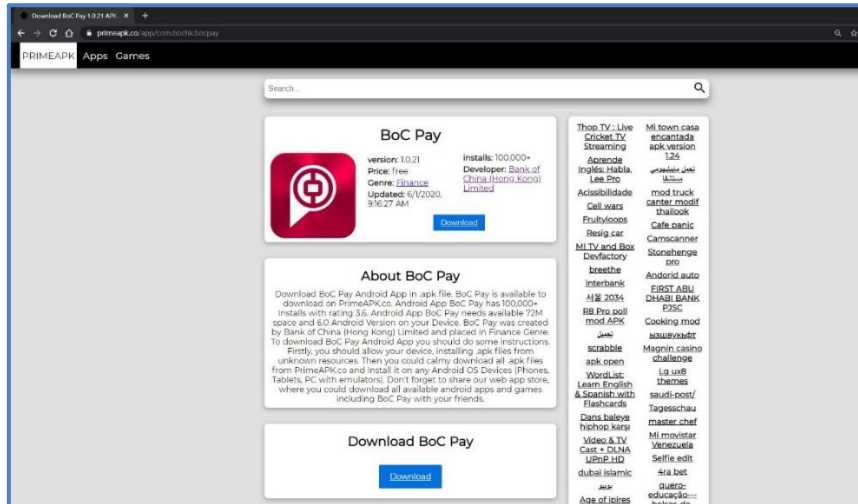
Download BoC Pay 1.0.21 APK ×

primeapk.co/app/com.bochk.bocpay

PRIMEAPK Apps Games

Search...

BoC Pay

version: 1.0.21
Price: free
Genre: Finance
Updated: 6/1/2020, 9:16:27 AM

Installs: 100,000+
Developer: Bank of China (Hong Kong) Limited

Download

About BoC Pay

Download BoC Pay Android App in .apk file. BoC Pay is available to download on PrimeAPK.co. Android App BoC Pay has 100,000+ Installs with rating 3.6. Android App BoC Pay needs available 72M space and 6.0 Android Version on your Device. BoC Pay was created by Bank of China (Hong Kong) Limited and placed in Finance Genre. To download BoC Pay Android App you should do some instructions. Firstly, you should allow your device, installing .apk files from unknown resources. Then you could calmy download all .apk files from PrimeAPK.co and install it on any Android OS Devices (Phones, Tablets, PC with emulators). Don't forget to share our web app store, where you could download all available android apps and games including BoC Pay with your friends.

Download BoC Pay

Download

Thop TV : Live Cricket TV Streaming
Aprende Inglés: Habla, Lee Pro
Acissibilidade
Cell wars
Fruityloops
Resig car
MI TV and Box Devfactory
breethe
interbank
서울 2034
RB Pro poll mod APK
تحميل
scrabble
apk open
WordList: Learn English & Spanish with Flashcards
Dans baleye hiphop karşı
Video & TV Cast + DLNA UPnP HD
dubai islamic
ببجي
Age of ipires

Mi town casa encantada apk version 1.24
تحميل مايلستون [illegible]
mod truck canter modif thailook
Cafe panic
Camscanner
Stonehenge pro
Andorid auto
FIRST ABU DHABI BANK PJSC
Cooking mod
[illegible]
Magnin casino challenge
Lg ux8 themes
saudi-post/
Tagesschau
master chef
Mi movistar Venezuela
Selfie edit
4ra bet
quero-educação-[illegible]